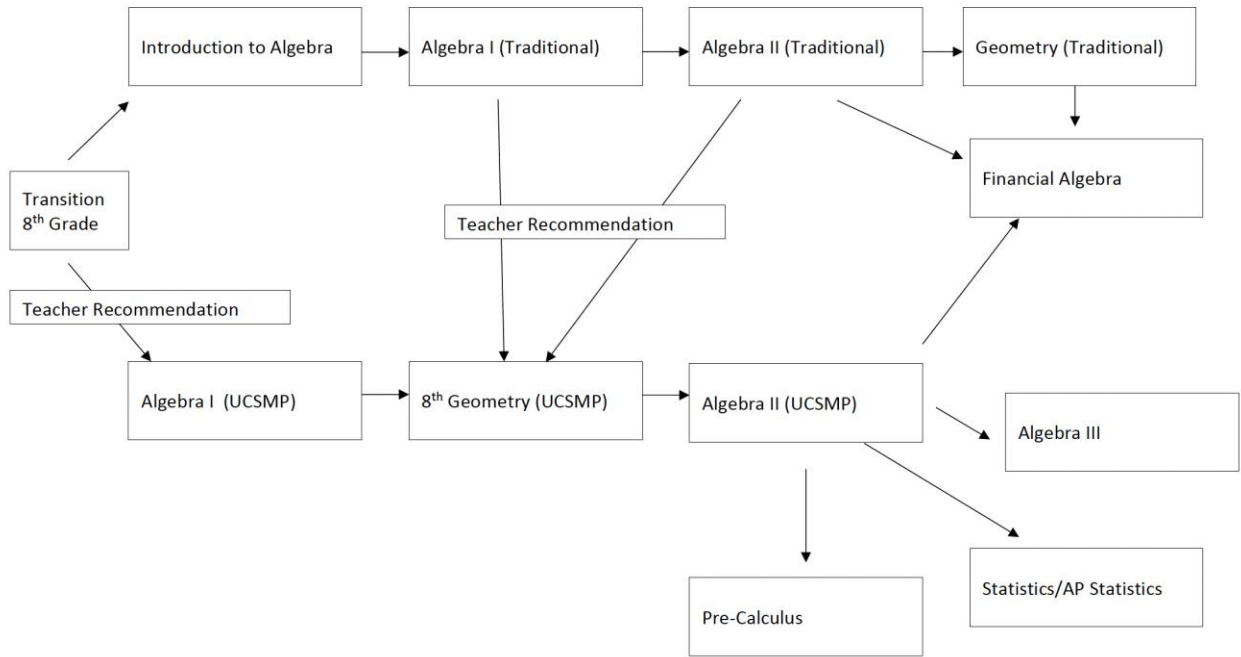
Introduction to Algebra

Algebra I (Traditional)

Algebra II (Traditional)

Geometry (Traditional)

Transition 8$^{th}$ Grade

Financial Algebra

Teacher Recommendation

Teacher Recommendation

Algebra I (UCSMP)

8$^{th}$ Geometry (UCSMP)

Algebra II (UCSMP)

Algebra III

Statistics/AP Statistics

Pre-Calculus